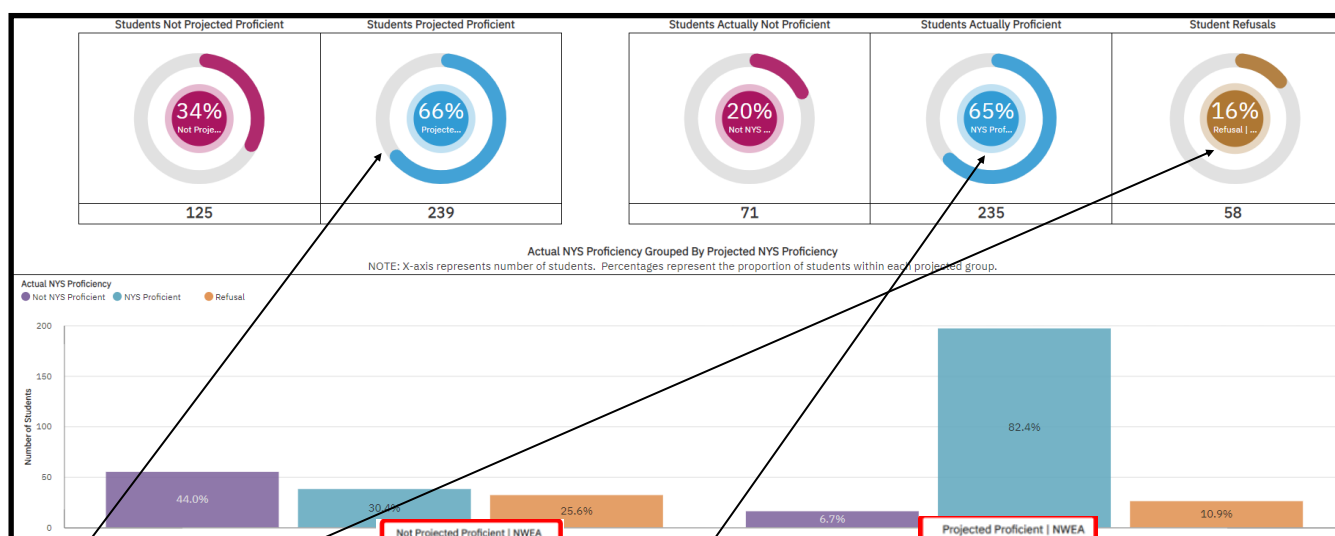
Students Not Projected Proficient

34%
Not Proje...

125

Students Projected Proficient

66%
Projecte...

239

Students Actually Not Proficient

20%
Not NYS ...

71

Students Actually Proficient

65%
NYS Prof...

235

Student Refusals

16%
Refusal | ...

58

Actual NYS Proficiency Grouped By Projected NYS Proficiency

NOTE: X-axis represents number of students. Percentages represent the proportion of students within each projected group.

Actual NYS Proficiency
Not NYS Proficient NYS Proficient Refusal

200
150
100
50
0

Number of Students

44.0%
30.4%
25.6%
6.7%
82.4%
10.9%

Not Projected Proficient | NWEA
Projected Proficient | NWEA